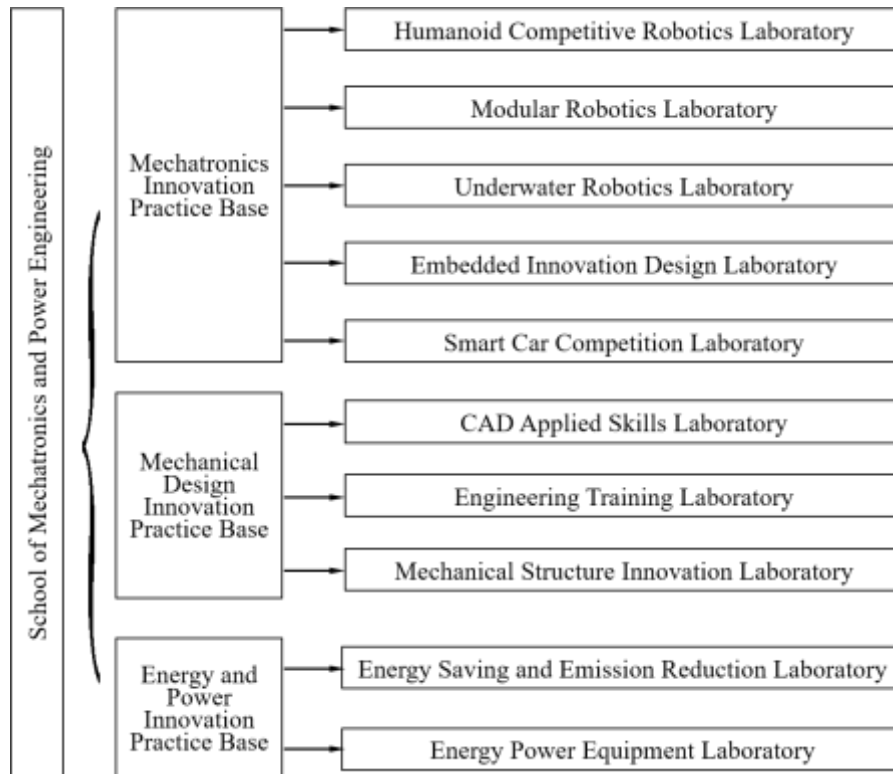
School of Mechatronics and Power Engineering

Mechatronics Innovation Practice Base

Humanoid Competitive Robotics Laboratory

Modular Robotics Laboratory

Underwater Robotics Laboratory

Embedded Innovation Design Laboratory

Smart Car Competition Laboratory

Mechanical Design Innovation Practice Base

CAD Applied Skills Laboratory

Engineering Training Laboratory

Mechanical Structure Innovation Laboratory

Energy and Power Innovation Practice Base

Energy Saving and Emission Reduction Laboratory

Energy Power Equipment Laboratory